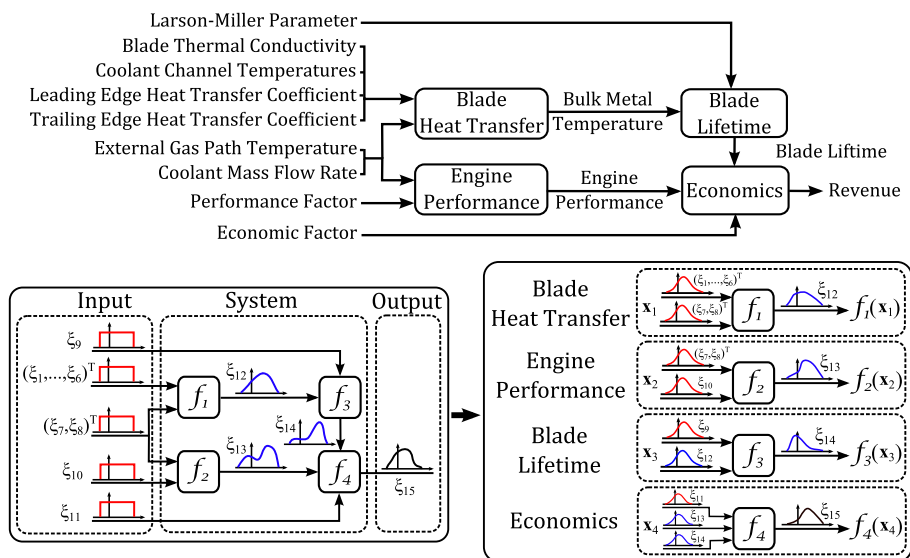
Larson-Miller Parameter
Blade Thermal Conductivity
Coolant Channel Temperatures
Leading Edge Heat Transfer Coefficient
Trailing Edge Heat Transfer Coefficient
External Gas Path Temperature
Coolant Mass Flow Rate
Performance Factor
Economic Factor
Blade Heat Transfer
Bulk Metal Temperature
Blade Lifetime
Blade Liftime
Engine Performance
Engine Performance
Economics
Revenue

Input
System
Output
$\xi_9$
$(\xi_1,\ldots,\xi_6)^T$
$(\xi_7,\xi_8)^T$
$\xi_{10}$
$\xi_{11}$
$f_1$
$\xi_{12}$
$f_3$
$\xi_{14}$
$\xi_{13}$
$f_2$
$f_4$
$\xi_{15}$

Blade Heat Transfer
$\mathbf{x}_1$
$(\xi_1,\ldots,\xi_6)^T$
$(\xi_7,\xi_8)$
$f_1$
$\xi_{12}$
$f_1(\mathbf{x}_1)$
Engine Performance
$\mathbf{x}_2$
$(\xi_7,\xi_8)^T$
$\xi_{10}$
$f_2$
$\xi_{13}$
$f_2(\mathbf{x}_2)$
Blade Lifetime
$\mathbf{x}_3$
$\xi_9$
$\xi_{12}$
$f_3$
$\xi_{14}$
$f_3(\mathbf{x}_3)$
Economics
$\mathbf{x}_4$
$\xi_{11}$
$\xi_{13}$
$\xi_{14}$
$f_4$
$\xi_{15}$
$f_4(\mathbf{x}_4)$